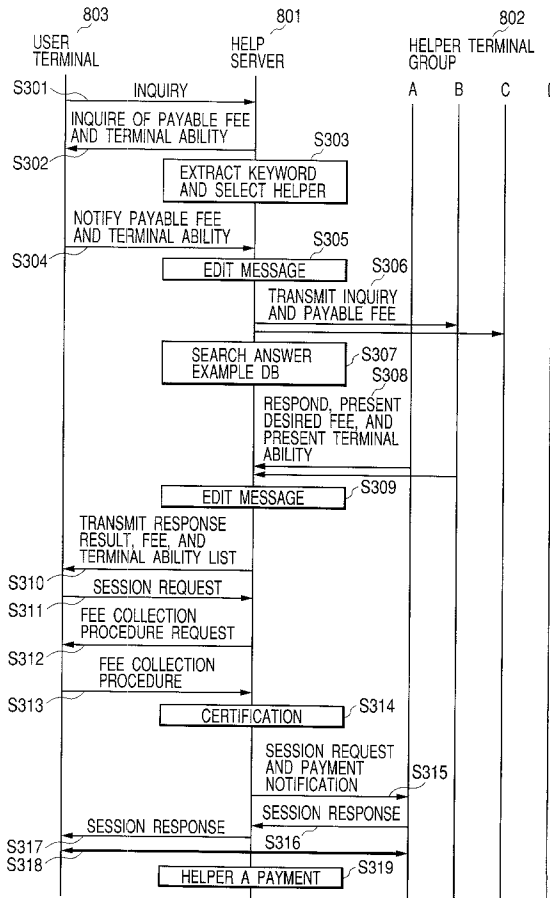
803
USER TERMINAL

801
HELP SERVER

802
HELPER TERMINAL GROUP

A B C D

S301 INQUIRY

INQUIRE OF PAYABLE FEE AND TERMINAL ABILITY

S302

S303
EXTRACT KEYWORD AND SELECT HELPER

NOTIFY PAYABLE FEE AND TERMINAL ABILITY

S304

S305
EDIT MESSAGE

S306
TRANSMIT INQUIRY AND PAYABLE FEE

SEARCH ANSWER EXAMPLE DB S307

S308
RESPOND, PRESENT DESIRED FEE, AND PRESENT TERMINAL ABILITY

EDIT MESSAGE S309

TRANSMIT RESPONSE RESULT, FEE, AND TERMINAL ABILITY LIST

S310 SESSION REQUEST

S311 FEE COLLECTION PROCEDURE REQUEST

S312 FEE COLLECTION PROCEDURE

S313 CERTIFICATION S314

SESSION REQUEST AND PAYMENT NOTIFICATION S315

SESSION RESPONSE

SESSION RESPONSE

S316

S317

S318

HELPER A PAYMENT S319